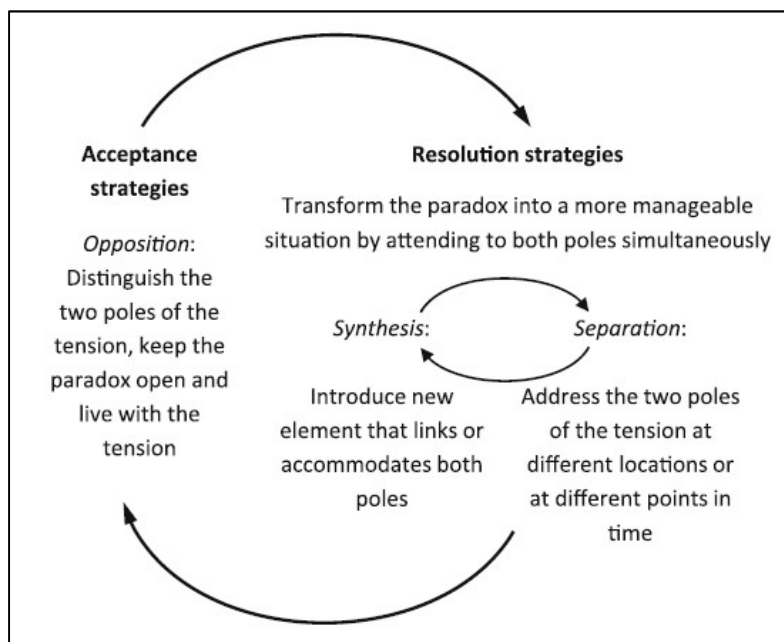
Acceptance strategies

*Opposition*: Distinguish the two poles of the tension, keep the paradox open and live with the tension

Resolution strategies

Transform the paradox into a more manageable situation by attending to both poles simultaneously

*Synthesis*:

Introduce new element that links or accommodates both poles

*Separation*:

Address the two poles of the tension at different locations or at different points in time